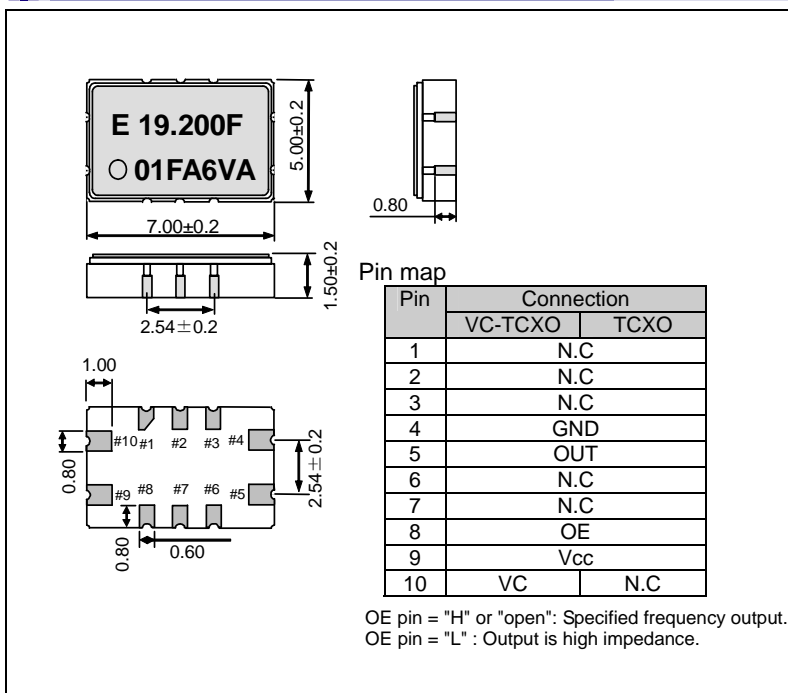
E 19.200F
○ 01FA6VA

5.00±0.2

7.00±0.2

0.80

1.50±0.2

2.54 ± 0.2

1.00

#10 #1 #2 #3 #4

#9 #8 #7 #6 #5

0.80

2.54 ± 0.2

0.80

0.60

Pin map

| Pin | Connection | |
|---|---|---|
| | VC-TCXO | TCXO |
| 1 | N.C | |
| 2 | N.C | |
| 3 | N.C | |
| 4 | GND | |
| 5 | OUT | |
| 6 | N.C | |
| 7 | N.C | |
| 8 | OE | |
| 9 | Vcc | |
| 10 | VC | N.C |

OE pin = "H" or "open": Specified frequency output.
OE pin = "L" : Output is high impedance.